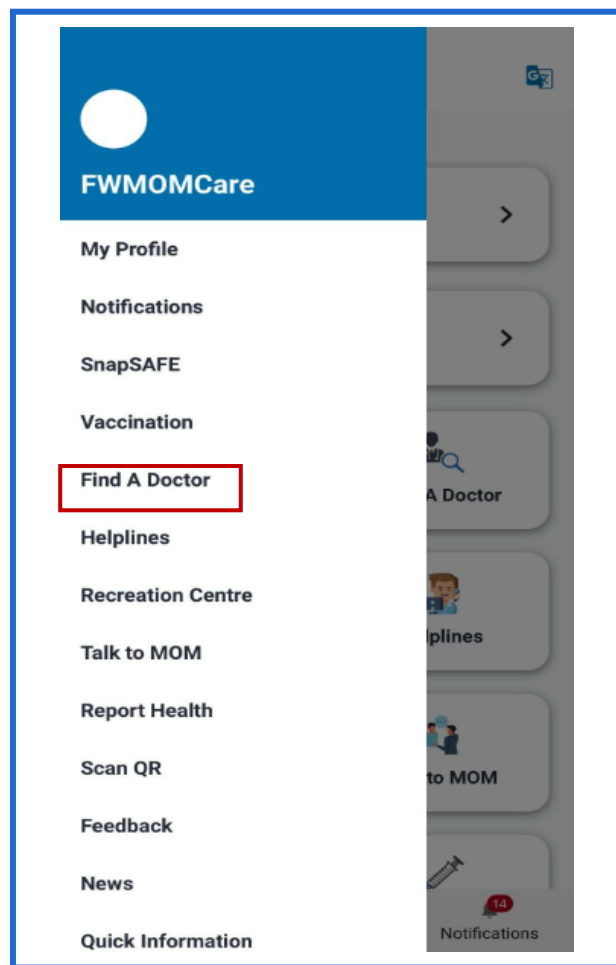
FWMOMCare

My Profile

Notifications

SnapSAFE

Vaccination

Find A Doctor

Helplines

Recreation Centre

Talk to MOM

Report Health

Scan QR

Feedback

News

Quick Information

A Doctor

lplines

to MOM

14

Notifications